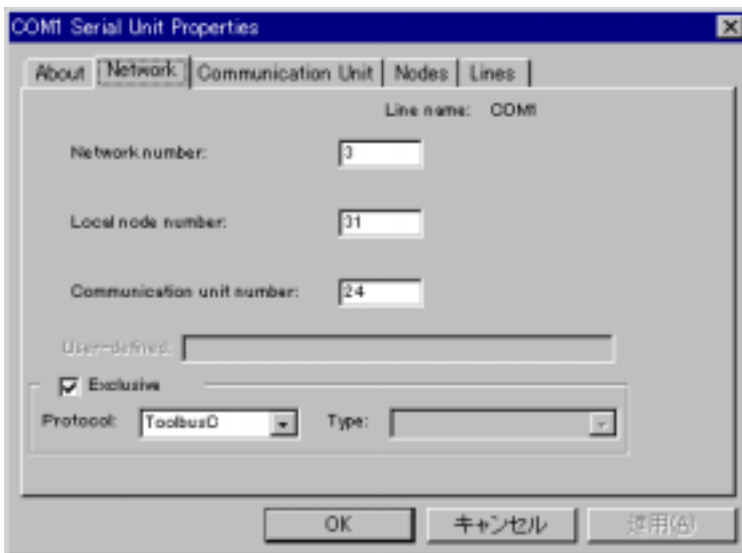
COM1 Serial Unit Properties

About | Network | Communication Unit | Nodes | Lines

Line name: COM1

Network number: 3

Local node number: 31

Communication unit number: 24

User-defined:

Exclusive

Protocol: ToolbusD

Type:

OK

キャンセル

適用(A)